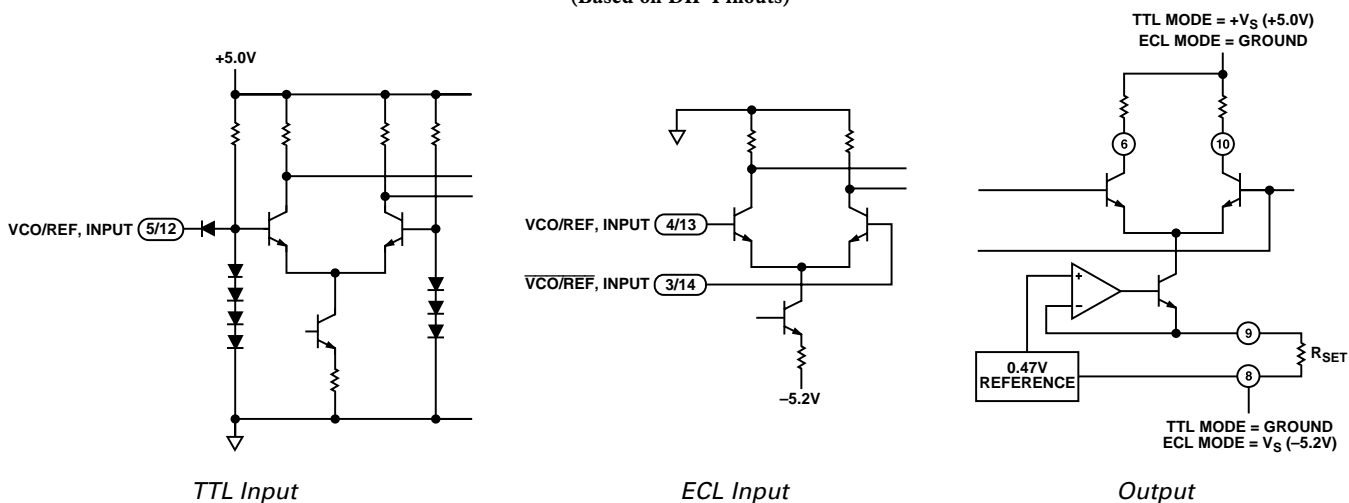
(Based on DIP Pinouts)

+5.0V

VCO/REF, INPUT 5/12

TTL Input

VCO/REF, INPUT 4/13

$\overline{\text{VCO/REF}}$, INPUT 3/14

–5.2V

ECL Input

TTL MODE = +$V_S$ (+5.0V)
ECL MODE = GROUND

6

10

+

–

9

$R_{SET}$

0.47V REFERENCE

8

TTL MODE = GROUND
ECL MODE = $V_S$ (–5.2V)

Output